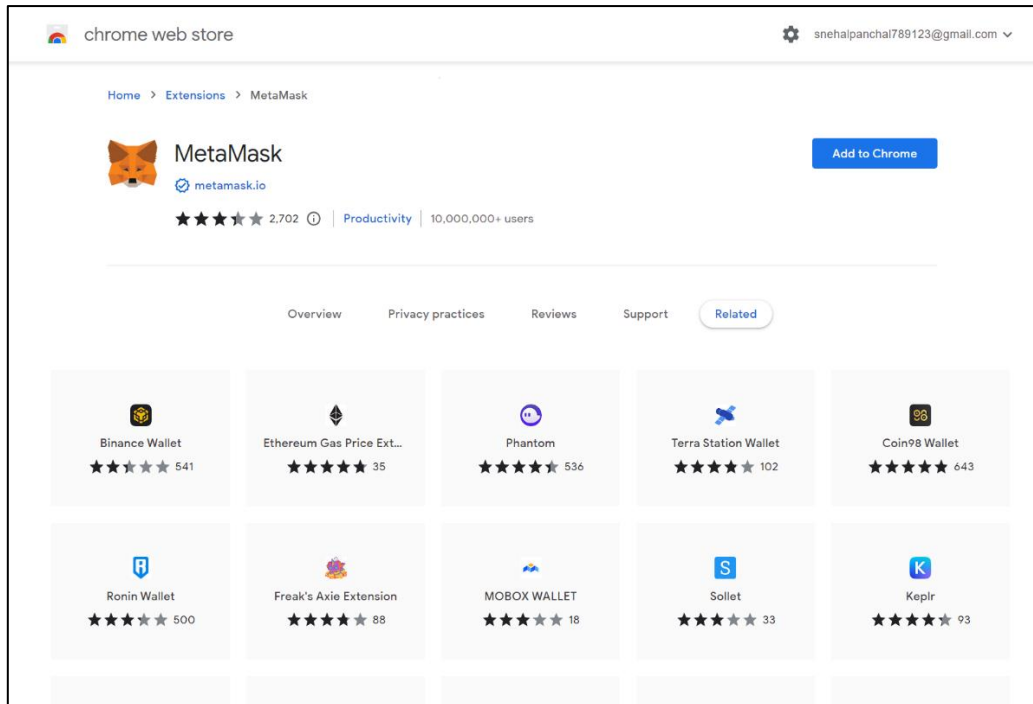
chrome web store

snehalpanchal789123@gmail.com

Home > Extensions > MetaMask

MetaMask

metamask.io

2,702 | Productivity | 10,000,000+ users

Add to Chrome

Overview Privacy practices Reviews Support Related

Binance Wallet 541

Ethereum Gas Price Ext... 35

Phantom 536

Terra Station Wallet 102

Coin98 Wallet 643

Ronin Wallet 500

Freak's Axie Extension 88

MOBOX WALLET 18

Sollet 33

Keplr 93